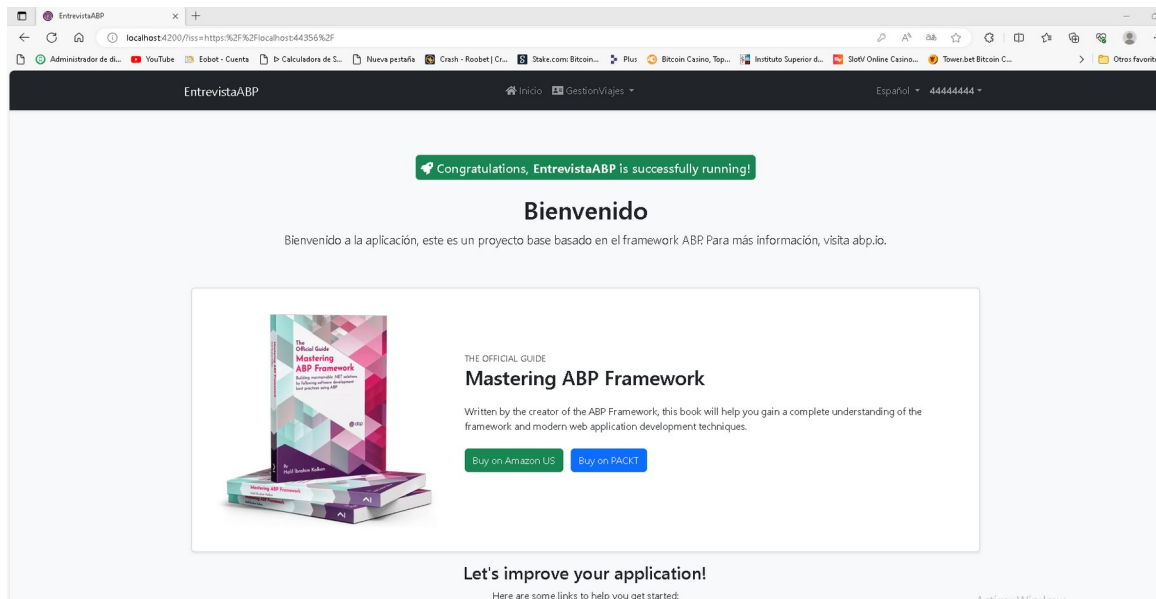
EntrevistaABP

localhost:4200/?iss=https:%2F%2Flocalhost:44356%2F

Administrador de di... YouTube Eobot - Cuenta Calculadora de S... Nueva pestaña Crash - Roobet | Cr... Stake.com: Bitcoin... Plus Bitcoin Casino, Top... Instituto Superior d... SlotV Online Casino... Tower.bet Bitcoin C... Otros favoritos

EntrevistaABP Inicio GestionViajes Español 44444444

Congratulations, **EntrevistaABP** is successfully running!

# Bienvenido

Bienvenido a la aplicación, este es un proyecto base basado en el framework ABP. Para más información, visita abp.io.

The Official Guide Mastering ABP Framework

Building maintainable .NET solutions by following software development best practices using ABP

Halil İbrahim Kalkan

THE OFFICIAL GUIDE

Mastering ABP Framework

Written by the creator of the ABP Framework, this book will help you gain a complete understanding of the framework and modern web application development techniques.

Buy on Amazon US Buy on PACKT

Let's improve your application!

Here are some links to help you get started:

Activar Windows